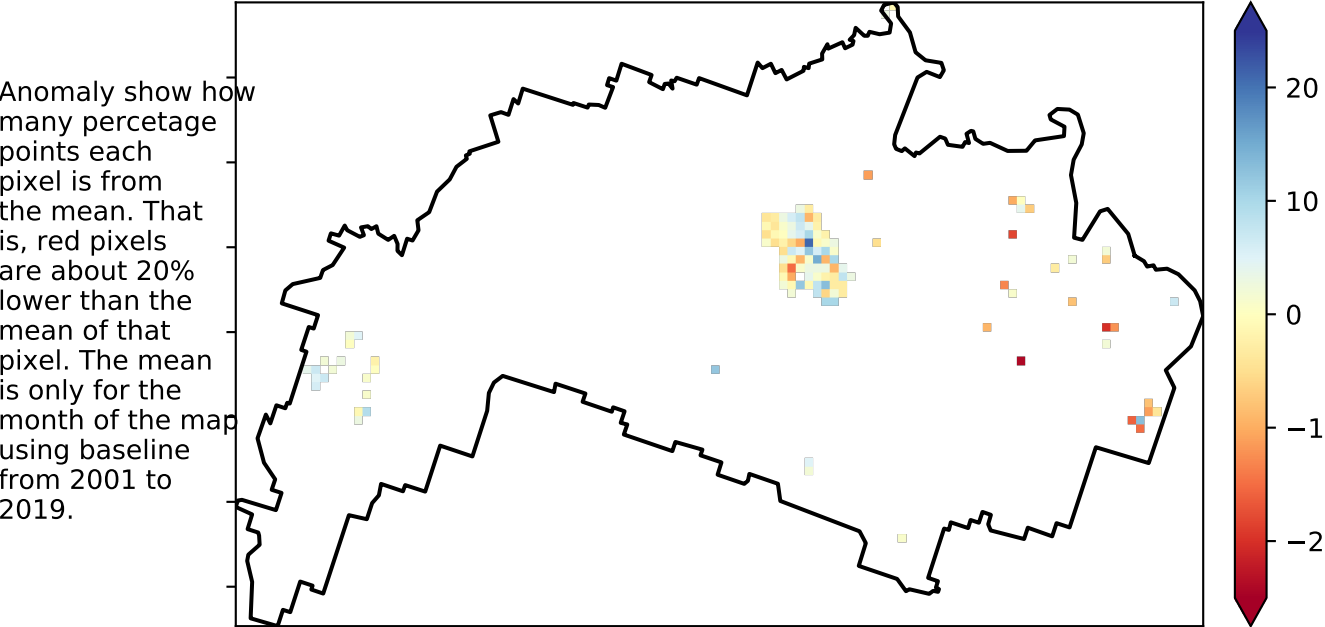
Anomaly show how many percetage points each pixel is from the mean. That is, red pixels are about 20% lower than the mean of that pixel. The mean is only for the month of the map using baseline from 2001 to 2019.

20
10
0
−1
−2